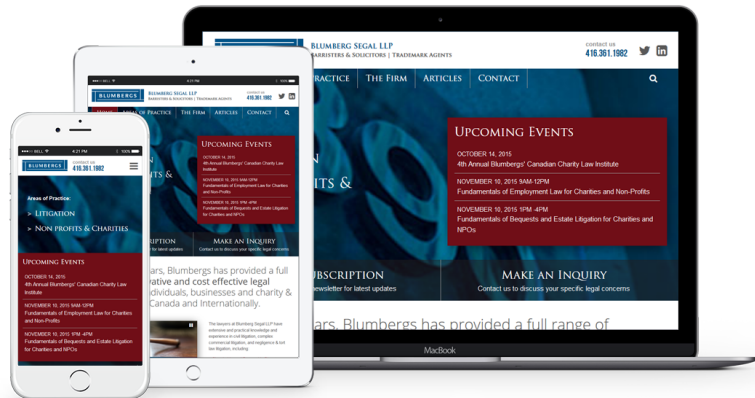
BLUMBERG SEGAL LLP
BARRISTERS & SOLICITORS | TRADEMARK AGENTS

contact us
416.361.1982

PRACTICE THE FIRM ARTICLES CONTACT

UPCOMING EVENTS

OCTOBER 14, 2015
4th Annual Blumbergs' Canadian Charity Law Institute

NOVEMBER 10, 2015 9AM-12PM
Fundamentals of Employment Law for Charities and Non-Profits

NOVEMBER 10, 2015 1PM -4PM
Fundamentals of Bequests and Estate Litigation for Charities and NPOs

SUBSCRIPTION
newsletter for latest updates

MAKE AN INQUIRY
Contact us to discuss your specific legal concerns

ars, Blumbergs has provided a full range of

MacBook

BLUMBERGS
BARRISTERS & SOLICITORS | TRADEMARK AGENTS
contact us
416.361.1982

AREAS OF PRACTICE THE FIRM ARTICLES CONTACT

UPCOMING EVENTS
OCTOBER 14, 2015
4th Annual Blumbergs' Canadian Charity Law Institute
NOVEMBER 10, 2015 9AM-12PM
Fundamentals of Employment Law for Charities and Non-Profits
NOVEMBER 10, 2015 1PM -4PM
Fundamentals of Bequests and Estate Litigation for Charities and NPOs

SCRIPTION
for latest updates
MAKE AN INQUIRY
Contact us to discuss your specific legal concerns

ars, Blumbergs has provided a full vative and cost effective legal ndividuals, businesses and charity & Canada and Internationally.

The lawyers at Blumberg Segal LLP have extensive and practical knowledge and experience in civil litigation, complex commercial litigation, and negligence & tort law litigation, including

4:21 PM
100%
BLUMBERGS
contact us
416.361.1982

Areas of Practice:
> LITIGATION
> NON PROFITS & CHARITIES

UPCOMING EVENTS
OCTOBER 14, 2015
4th Annual Blumbergs' Canadian Charity Law Institute
NOVEMBER 10, 2015 9AM-12PM
Fundamentals of Employment Law for Charities and Non-Profits
NOVEMBER 10, 2015 1PM -4PM
Fundamentals of Bequests and Estate Litigation for Charities and NPOs